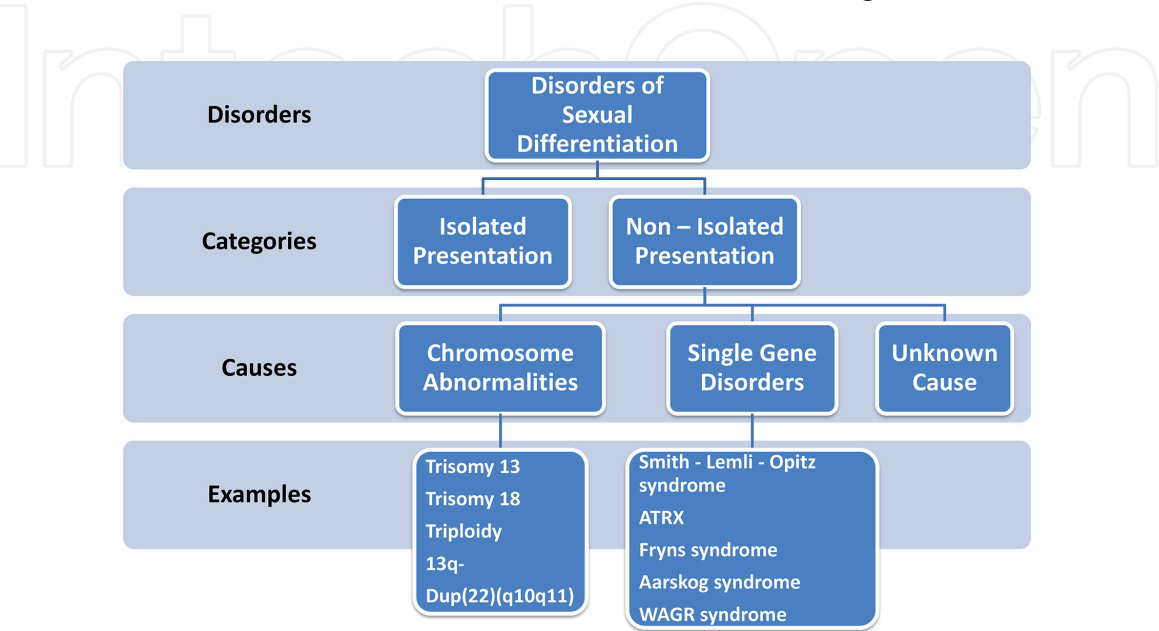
IntechOpen

Disorders

Disorders of Sexual Differentiation

Categories

Isolated Presentation

Non – Isolated Presentation

Causes

Chromosome Abnormalities

Single Gene Disorders

Unknown Cause

Examples

Trisomy 13
Trisomy 18
Triploidy
13q-
Dup(22)(q10q11)

Smith - Lemli - Opitz syndrome
ATRX
Fryns syndrome
Aarskog syndrome
WAGR syndrome